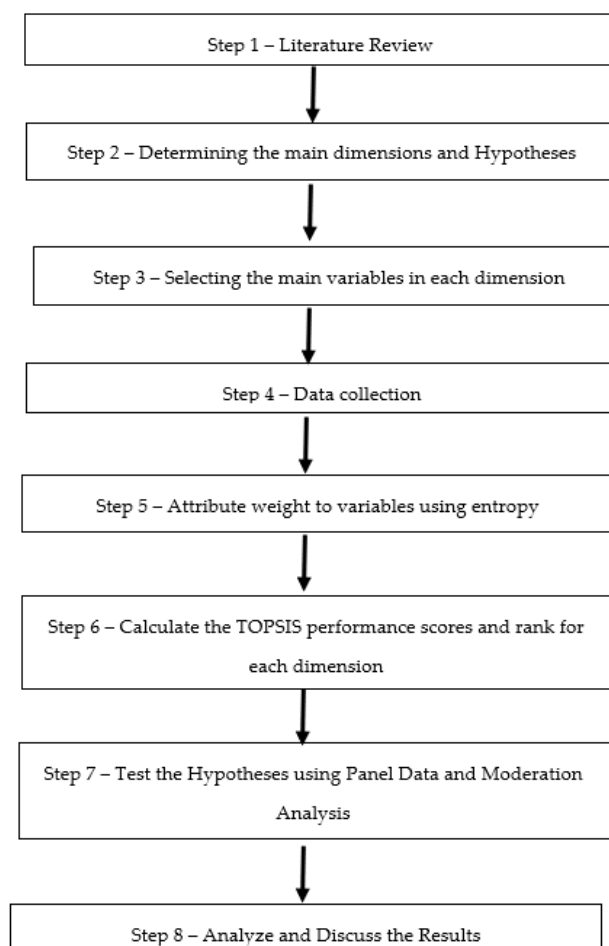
Step 1 – Literature Review

Step 2 – Determining the main dimensions and Hypotheses

Step 3 – Selecting the main variables in each dimension

Step 4 – Data collection

Step 5 – Attribute weight to variables using entropy

Step 6 – Calculate the TOPSIS performance scores and rank for each dimension

Step 7 – Test the Hypotheses using Panel Data and Moderation Analysis

Step 8 – Analyze and Discuss the Results